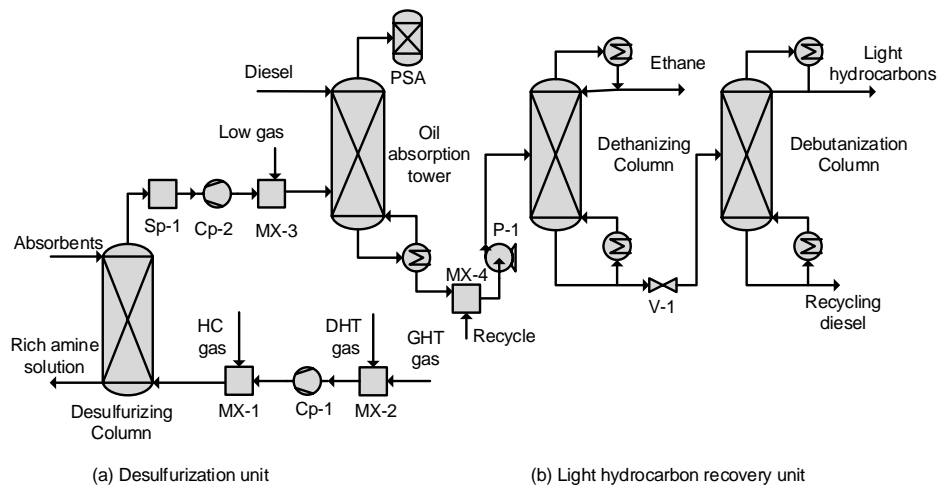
PSA

Diesel

Low gas

Oil absorption tower

Ethane

Light hydrocarbons

Dethanizing Column

Debutanization Column

Sp-1

Cp-2

MX-3

Absorbents

P-1

MX-4

V-1

Recycling diesel

Recycle

Rich amine solution

HC gas

DHT gas

GHT gas

MX-1

Cp-1

MX-2

Desulfurizing Column

(a) Desulfurization unit

(b) Light hydrocarbon recovery unit